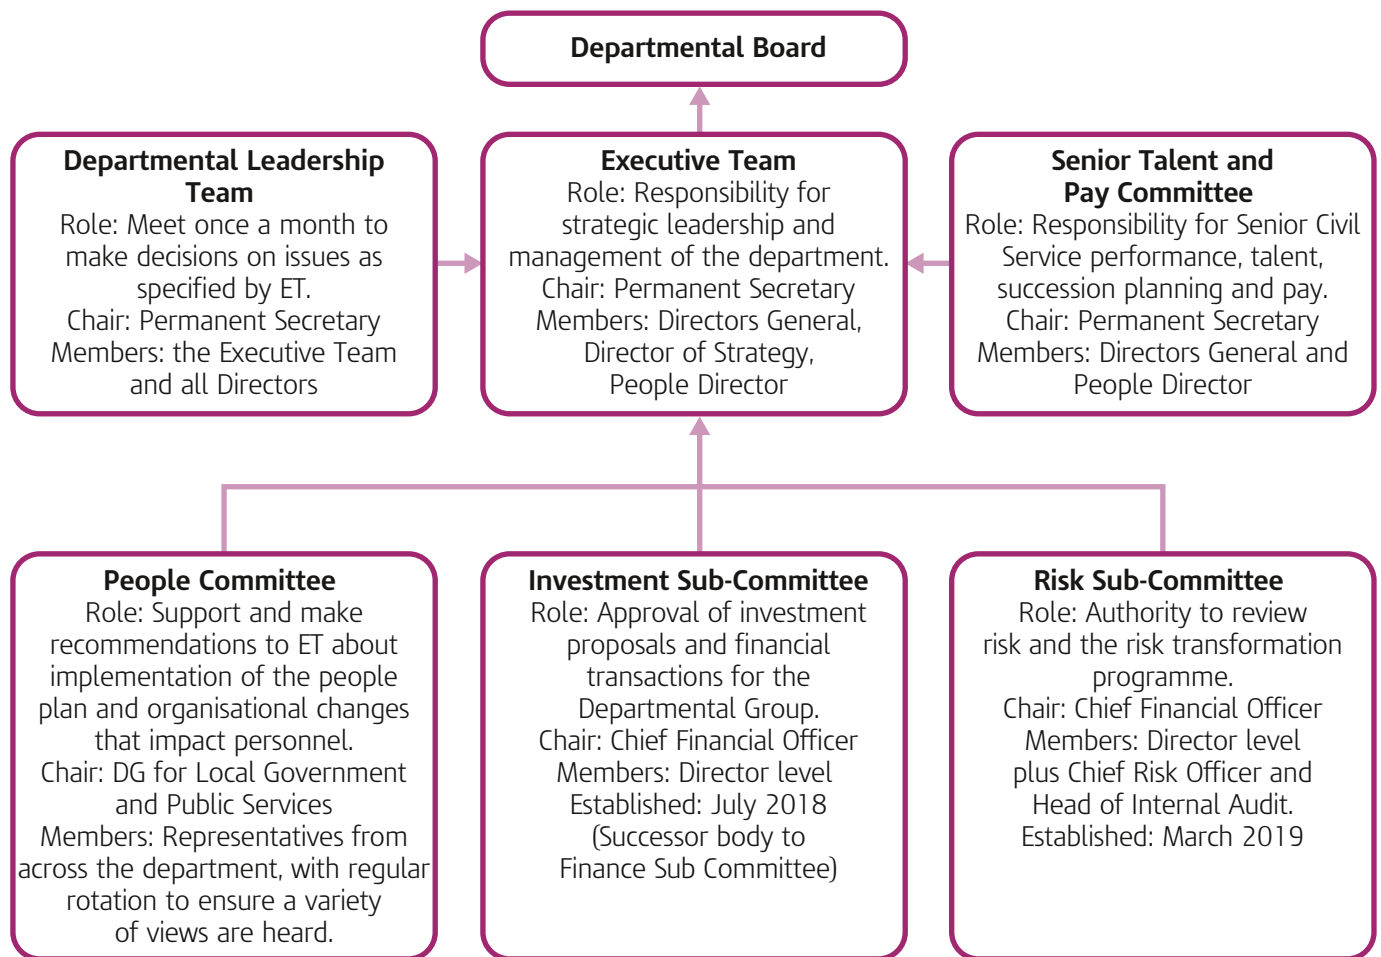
Departmental Board

Departmental Leadership Team
Role: Meet once a month to make decisions on issues as specified by ET.
Chair: Permanent Secretary
Members: the Executive Team and all Directors

Executive Team
Role: Responsibility for strategic leadership and management of the department.
Chair: Permanent Secretary
Members: Directors General, Director of Strategy, People Director

Senior Talent and Pay Committee
Role: Responsibility for Senior Civil Service performance, talent, succession planning and pay.
Chair: Permanent Secretary
Members: Directors General and People Director

People Committee
Role: Support and make recommendations to ET about implementation of the people plan and organisational changes that impact personnel.
Chair: DG for Local Government and Public Services
Members: Representatives from across the department, with regular rotation to ensure a variety of views are heard.

Investment Sub-Committee
Role: Approval of investment proposals and financial transactions for the Departmental Group.
Chair: Chief Financial Officer
Members: Director level
Established: July 2018
(Successor body to Finance Sub Committee)

Risk Sub-Committee
Role: Authority to review risk and the risk transformation programme.
Chair: Chief Financial Officer
Members: Director level plus Chief Risk Officer and Head of Internal Audit.
Established: March 2019